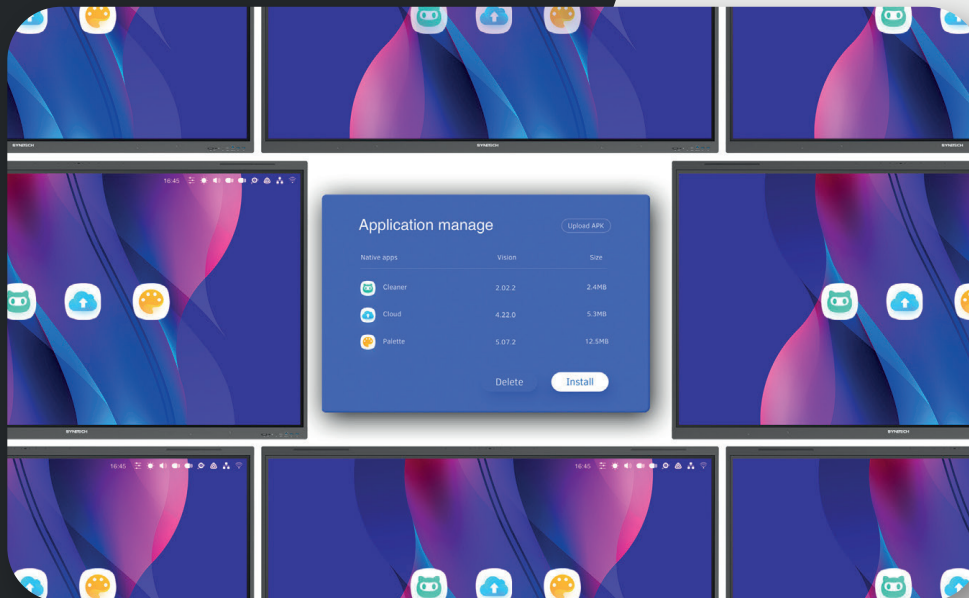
Application manage

Upload APK

| Native apps | Vision | Size |
|---|---|---|
| Cleaner | 2.02.2 | 2.4MB |
| Cloud | 4.22.0 | 5.3MB |
| Palette | 5.07.2 | 12.5MB |

Delete

Install

16:45

16:45

16:45

SYNERGICH

SYNERGICH

SYNERGICH

SYNERGICH

SYNERGICH